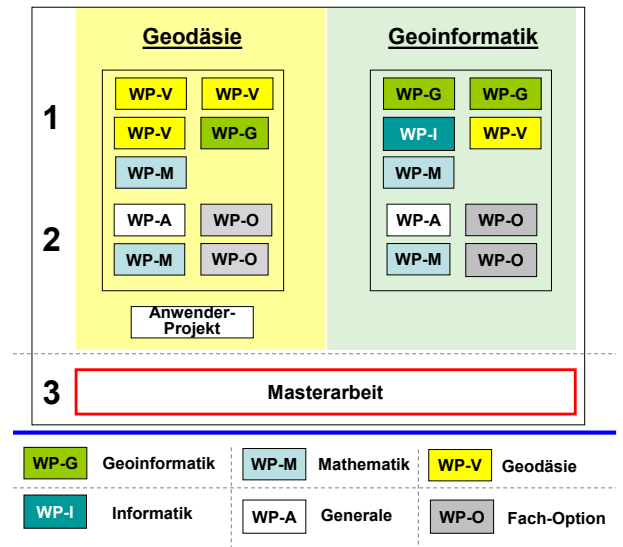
Geodäsie

Geoinformatik

1

WP-V WP-V
WP-V WP-G
WP-M

WP-G WP-G
WP-I WP-V
WP-M

2

WP-A WP-O
WP-M WP-O

WP-A WP-O
WP-M WP-O

Anwender-Projekt

3

Masterarbeit

| | | | | | |
|---|---|---|---|---|---|
| WP-G | Geoinformatik | WP-M | Mathematik | WP-V | Geodäsie |
| WP-I | Informatik | WP-A | Generale | WP-O | Fach-Option |